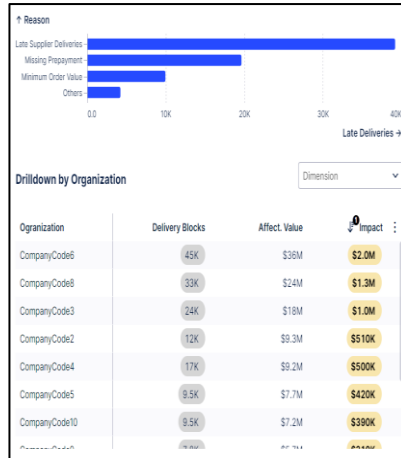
↑ Reason

Late Supplier Deliveries
Missing Prepayment
Minimum Order Value
Others

0.0
10K
20K
30K
40K

Late Deliveries →

Drilldown by Organization

Dimension

| Organization | Delivery Blocks | Affect. Value | Impact |
|---|---|---|---|
| CompanyCode6 | 45K | \$36M | \$2.0M |
| CompanyCode8 | 33K | \$24M | \$1.3M |
| CompanyCode3 | 24K | \$18M | \$1.0M |
| CompanyCode2 | 12K | \$9.3M | \$510K |
| CompanyCode4 | 17K | \$9.2M | \$500K |
| CompanyCode5 | 9.5K | \$7.7M | \$420K |
| CompanyCode10 | 9.5K | \$7.2M | \$390K |
| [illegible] | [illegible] | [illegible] | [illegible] |